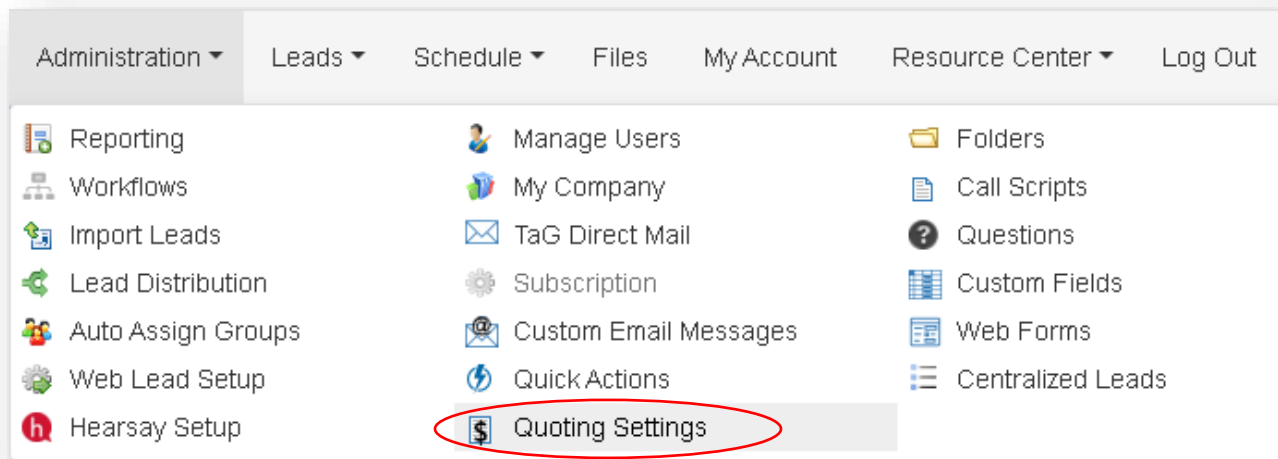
Administration ▾ Leads ▾ Schedule ▾ Files My Account Resource Center ▾ Log Out

Reporting
Workflows
Import Leads
Lead Distribution
Auto Assign Groups
Web Lead Setup
Hearsay Setup

Manage Users
My Company
TaG Direct Mail
Subscription
Custom Email Messages
Quick Actions
Quoting Settings

Folders
Call Scripts
Questions
Custom Fields
Web Forms
Centralized Leads